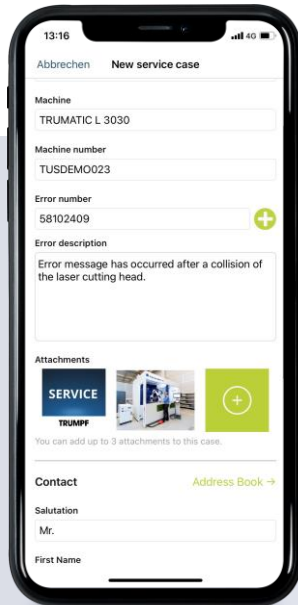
13:16
4G

Abbrechen New service case

Machine
TRUMATIC L 3030

Machine number
TUSDEMO023

Error number
58102409

Error description
Error message has occurred after a collision of the laser cutting head.

Attachments
SERVICE
TRUMPF

You can add up to 3 attachments to this case.

Contact
Address Book →

Salutation
Mr.

First Name